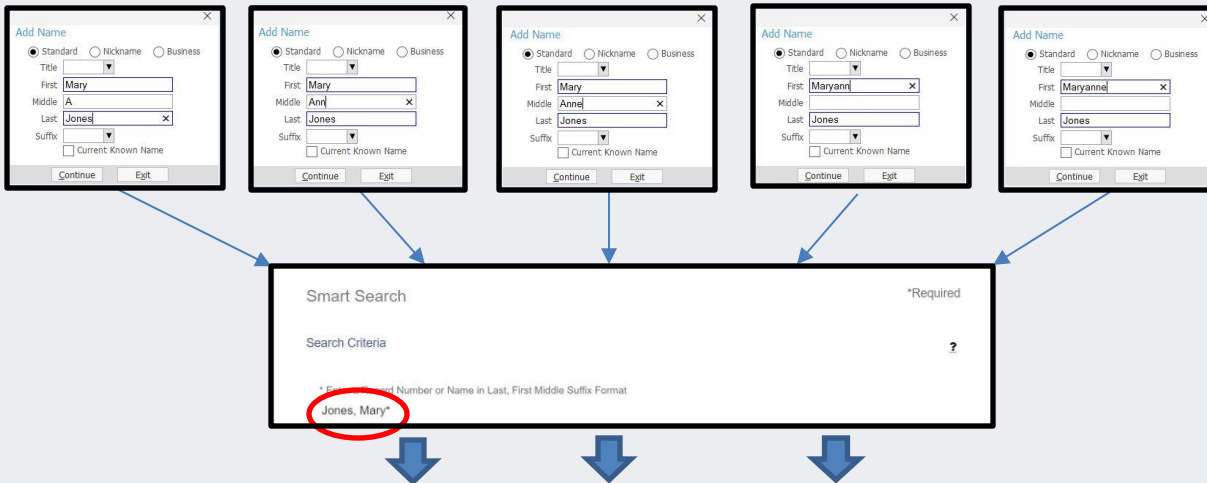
Add Name
Standard Nickname Business
Title
First Mary
Middle A
Last Jones
Suffix
Current Known Name
Continue Exit

Add Name
Standard Nickname Business
Title
First Mary
Middle Ann
Last Jones
Suffix
Current Known Name
Continue Exit

Add Name
Standard Nickname Business
Title
First Mary
Middle Anne
Last Jones
Suffix
Current Known Name
Continue Exit

Add Name
Standard Nickname Business
Title
First Maryann
Middle
Last Jones
Suffix
Current Known Name
Continue Exit

Add Name
Standard Nickname Business
Title
First Maryanne
Middle
Last Jones
Suffix
Current Known Name
Continue Exit

Smart Search
*Required
Search Criteria
?
* Enter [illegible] Number or Name in Last, First Middle Suffix Format
Jones, Mary*